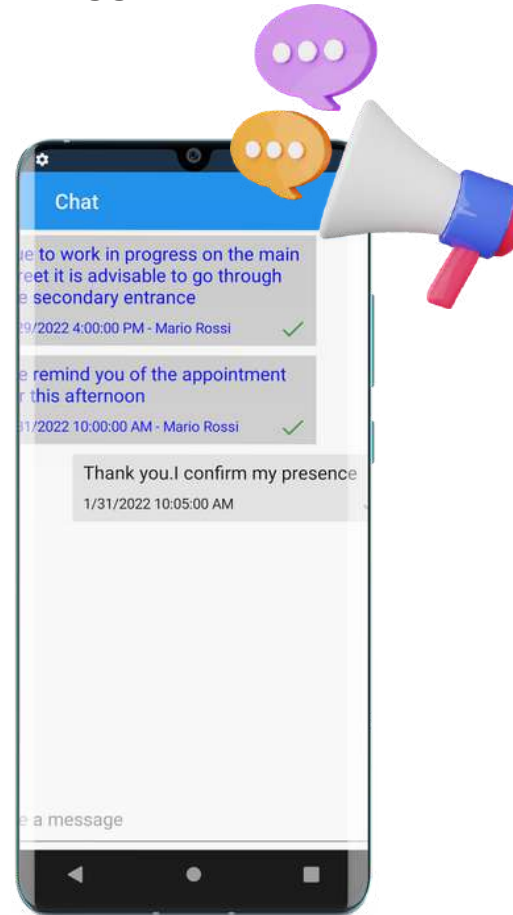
Chat

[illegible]e to work in progress on the main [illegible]eet it is advisable to go through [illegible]e secondary entrance

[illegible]29/2022 4:00:00 PM - Mario Rossi

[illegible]e remind you of the appointment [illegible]r this afternoon

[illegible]31/2022 10:00:00 AM - Mario Rossi

Thank you.I confirm my presence

1/31/2022 10:05:00 AM

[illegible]e a message